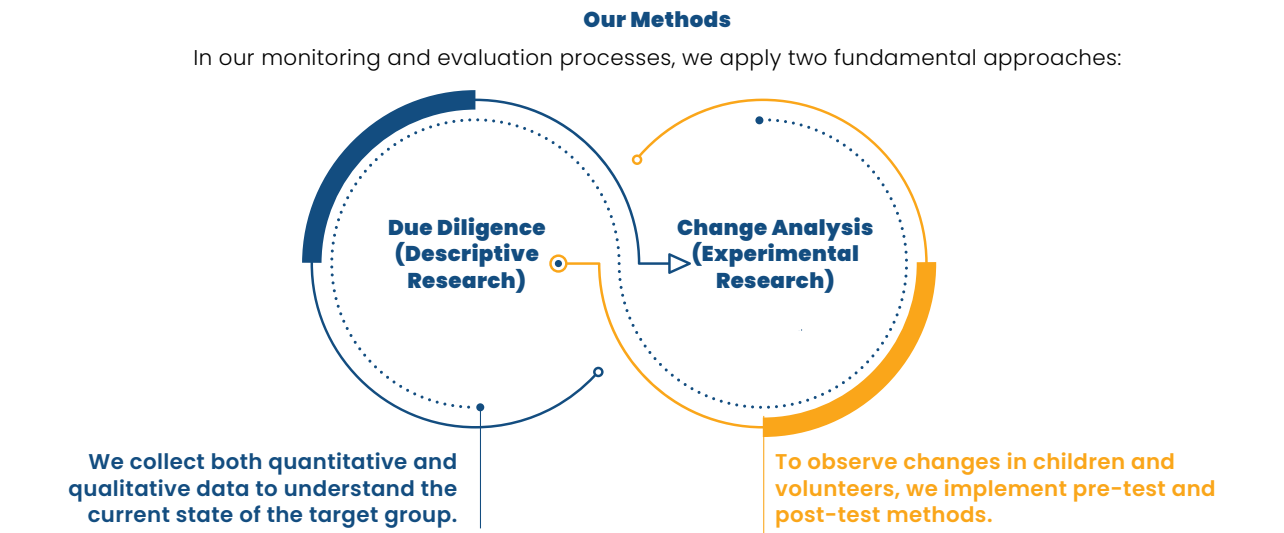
Our Methods

In our monitoring and evaluation processes, we apply two fundamental approaches:

Due Diligence (Descriptive Research)

Change Analysis (Experimental Research)

We collect both quantitative and qualitative data to understand the current state of the target group.

To observe changes in children and volunteers, we implement pre-test and post-test methods.